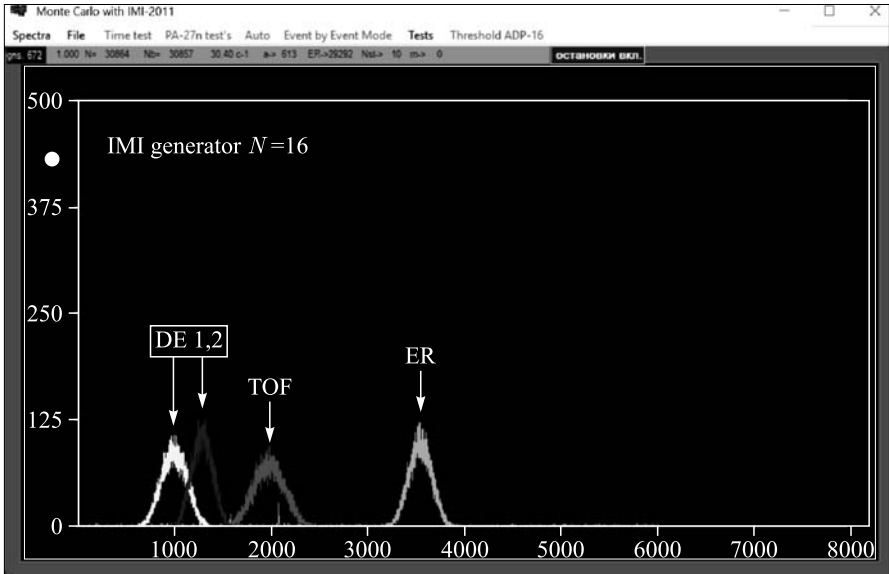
Monte Carlo with IMI-2011

Spectra File Time test PA-27n test's Auto Event by Event Mode Tests Threshold ADP-16

gns 672 1.000 N= 30864 Nb= 30857 30.40 c-1 a-> 613 ER->29292 Nst-> 10 m-> 0 остановки вкл.

500

IMI generator $N=16$

375

250

DE 1,2

ER

TOF

125

0

1000 2000 3000 4000 5000 6000 7000 8000